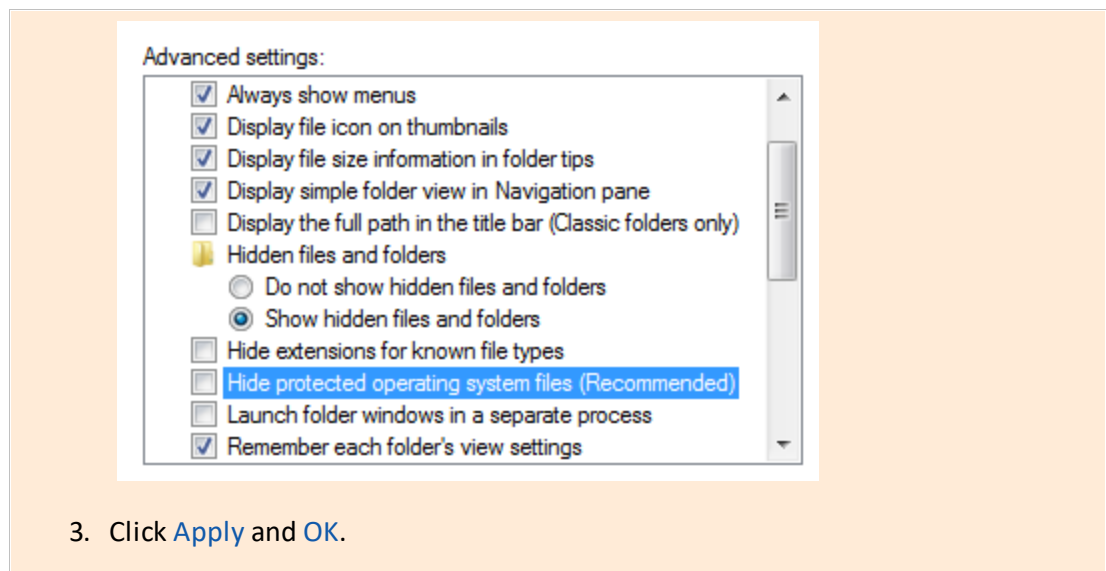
Advanced settings:

Always show menus
Display file icon on thumbnails
Display file size information in folder tips
Display simple folder view in Navigation pane
Display the full path in the title bar (Classic folders only)
Hidden files and folders
Do not show hidden files and folders
Show hidden files and folders
Hide extensions for known file types
Hide protected operating system files (Recommended)
Launch folder windows in a separate process
Remember each folder's view settings

3. Click Apply and OK.